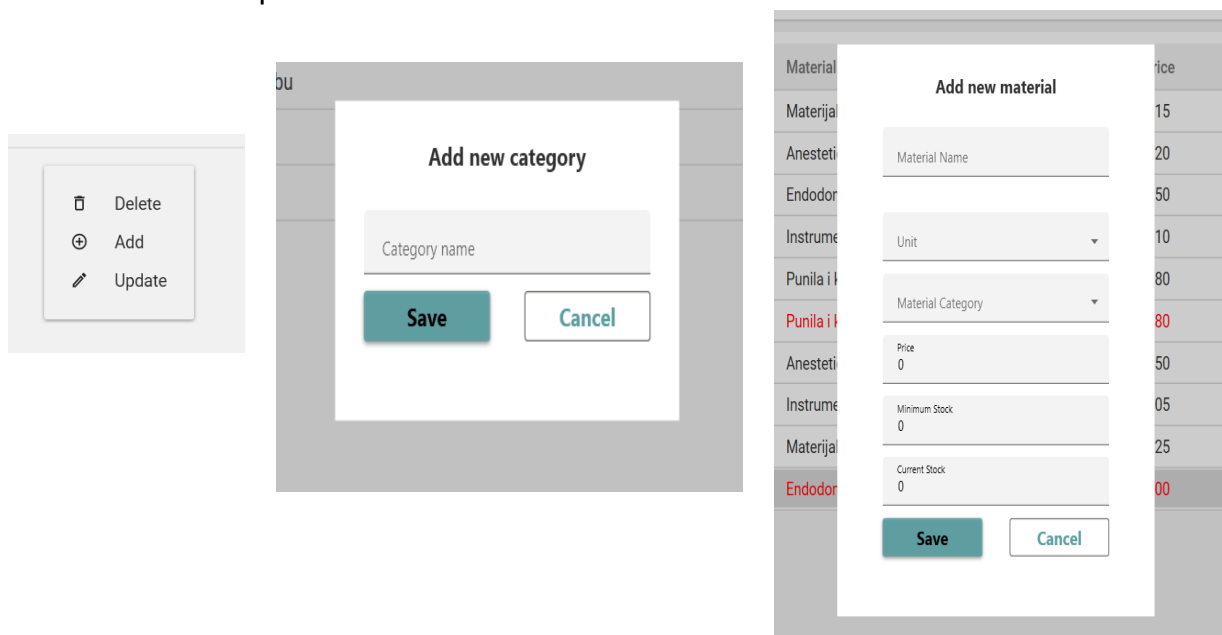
Delete
Add
Update

bu

Add new category

Category name

Save

Cancel

Material

Materijal

Anesteti

Endodon

Instrume

Punila i

Punila i

Anesteti

Instrume

Materijal

Endodon

rice

15

20

50

10

80

80

50

05

25

00

Add new material

Material Name

Unit

Material Category

Price
0

Minimum Stock
0

Current Stock
0

Save

Cancel